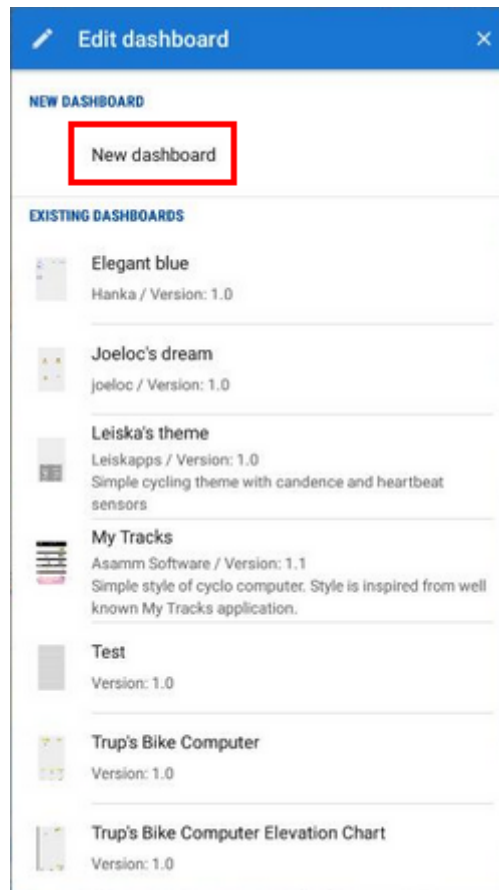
Edit dashboard ×

NEW DASHBOARD

New dashboard

EXISTING DASHBOARDS

Elegant blue
Hanka / Version: 1.0

Joeloc's dream
joeloc / Version: 1.0

Leiska's theme
Leiskapps / Version: 1.0
Simple cycling theme with candence and heartbeat sensors

My Tracks
Asamm Software / Version: 1.1
Simple style of cyclo computer. Style is inspired from well known My Tracks application.

Test
Version: 1.0

Trup's Bike Computer
Version: 1.0

Trup's Bike Computer Elevation Chart
Version: 1.0